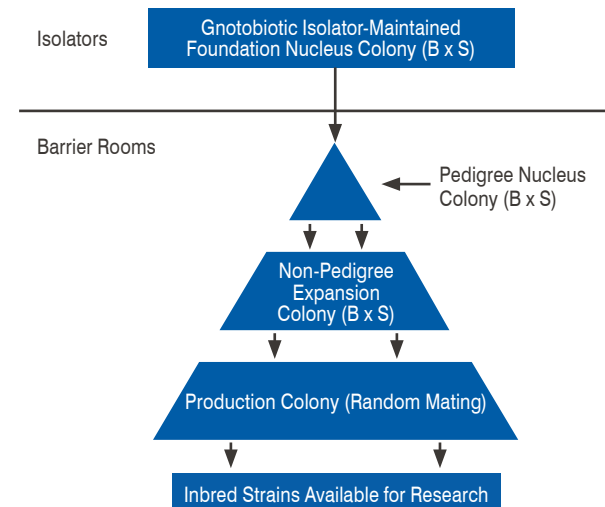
Isolators

Gnotobiotic Isolator-Maintained Foundation Nucleus Colony (B x S)

Barrier Rooms

Pedigree Nucleus Colony (B x S)

Non-Pedigree Expansion Colony (B x S)

Production Colony (Random Mating)

Inbred Strains Available for Research